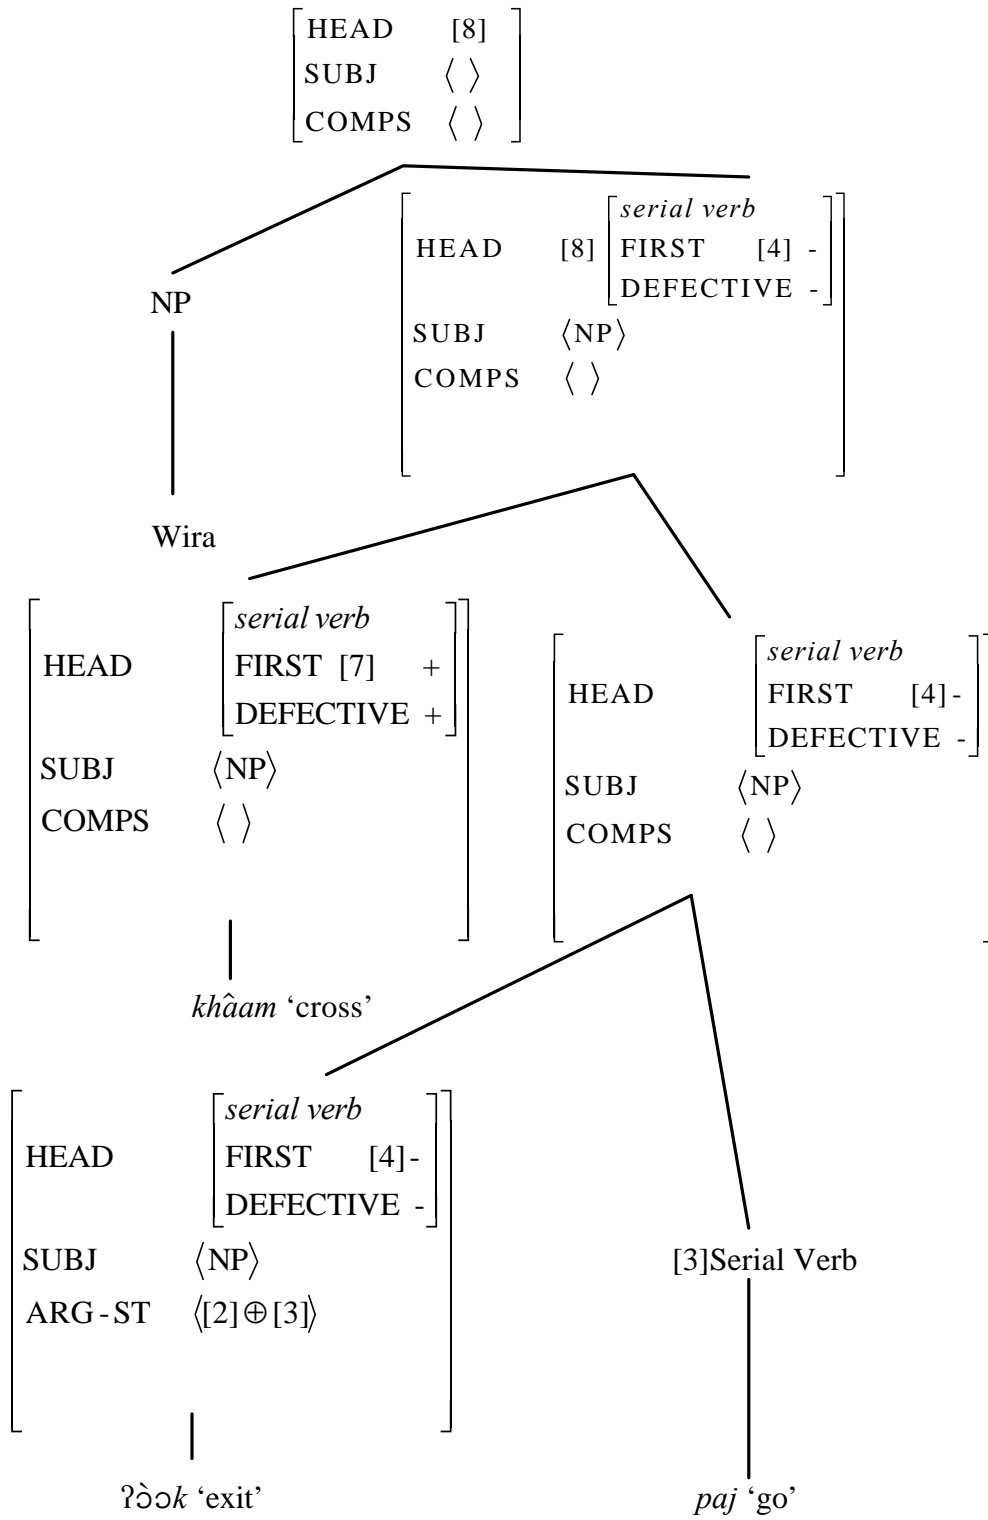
HEAD [8]
SUBJ ⟨ ⟩
COMPS ⟨ ⟩

NP

Wira

HEAD [8] serial verb
FIRST [4] -
DEFECTIVE -
SUBJ ⟨NP⟩
COMPS ⟨ ⟩

HEAD serial verb
FIRST [7] +
DEFECTIVE +
SUBJ ⟨NP⟩
COMPS ⟨ ⟩

khâam 'cross'

HEAD serial verb
FIRST [4] -
DEFECTIVE -
SUBJ ⟨NP⟩
COMPS ⟨ ⟩

HEAD serial verb
FIRST [4] -
DEFECTIVE -
SUBJ ⟨NP⟩
ARG-ST ⟨[2] $\oplus$ [3]⟩

ʔɔ̀ɔk 'exit'

[3]Serial Verb

paj 'go'